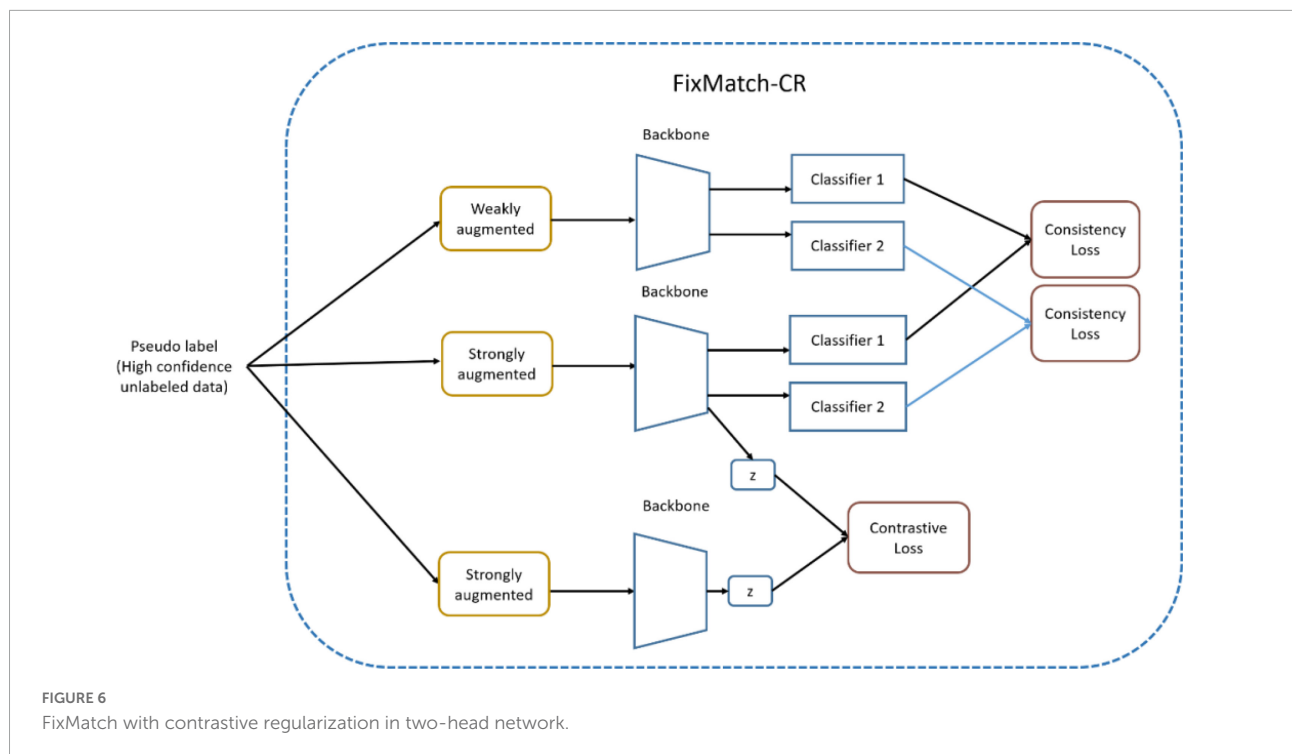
FixMatch-CR

Backbone

Weakly augmented

Classifier 1

Classifier 2

Consistency Loss

Backbone

Pseudo label (High confidence unlabeled data)

Strongly augmented

Classifier 1

Classifier 2

Consistency Loss

z

Backbone

Contrastive Loss

Strongly augmented

z

FIGURE 6
FixMatch with contrastive regularization in two-head network.